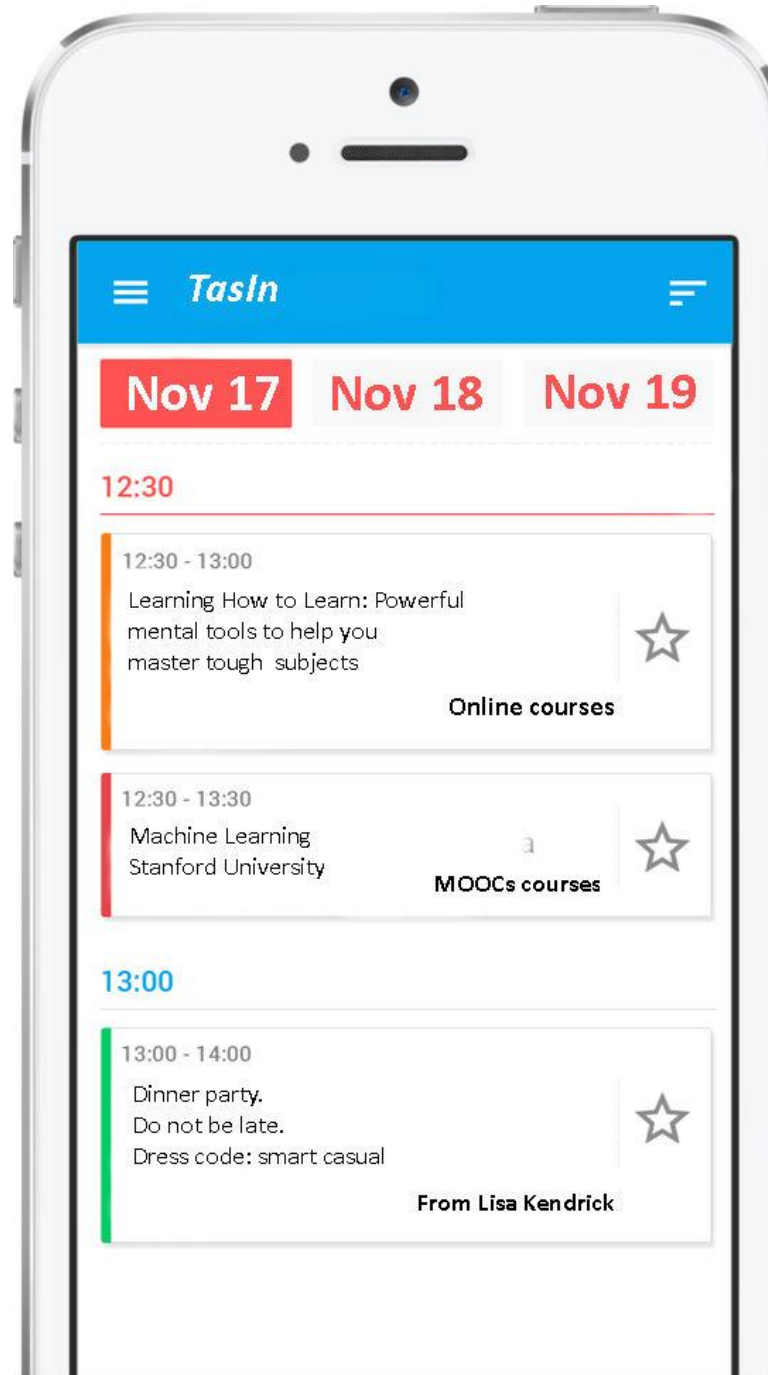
TasIn

Nov 17
Nov 18
Nov 19

12:30

12:30 - 13:00
Learning How to Learn: Powerful mental tools to help you master tough subjects
Online courses

12:30 - 13:30
Machine Learning
Stanford University
MOOCs courses

13:00

13:00 - 14:00
Dinner party.
Do not be late.
Dress code: smart casual
From Lisa Kendrick